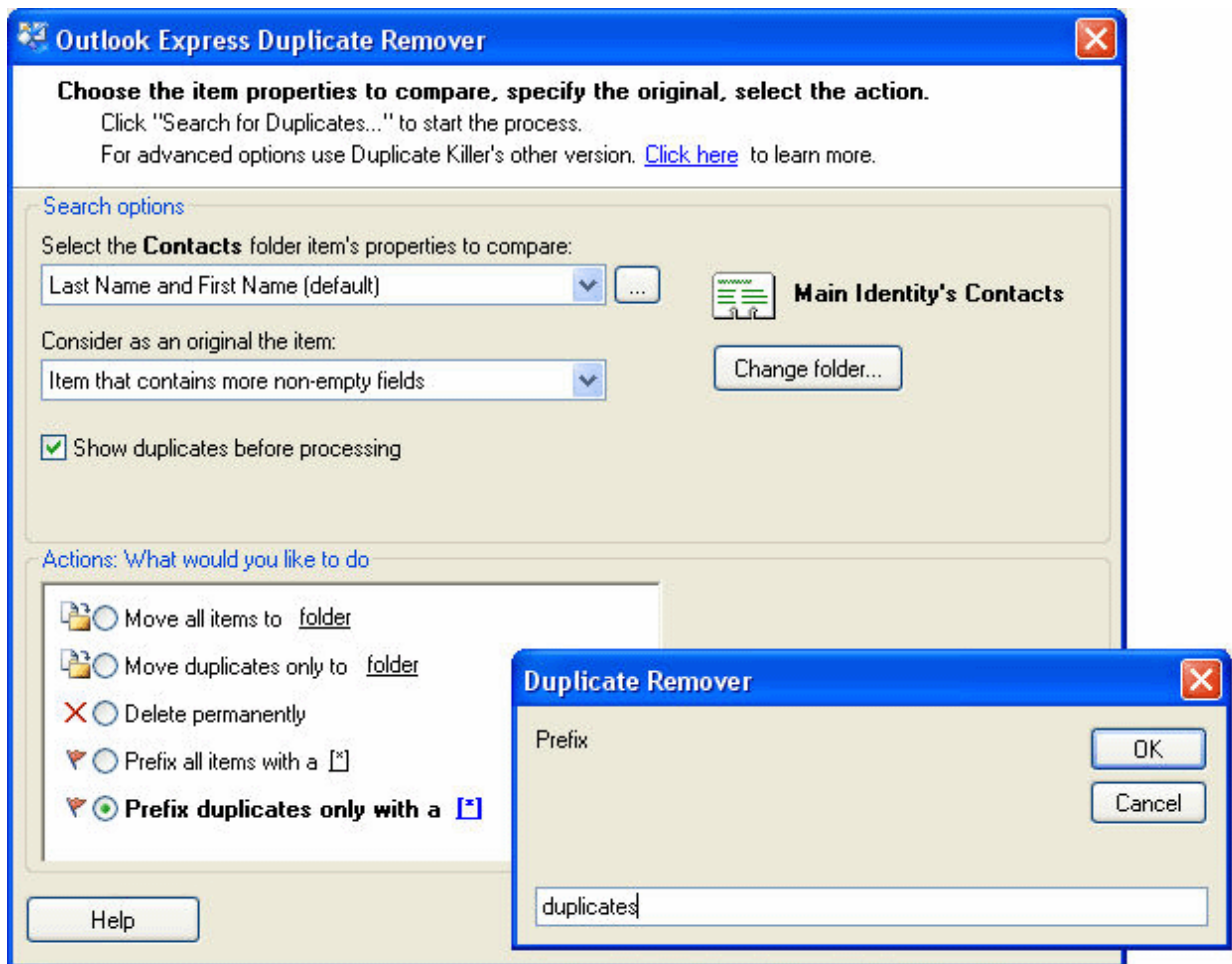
Outlook Express Duplicate Remover

Choose the item properties to compare, specify the original, select the action.
Click "Search for Duplicates..." to start the process.
For advanced options use Duplicate Killer's other version. Click here to learn more.

Search options
Select the Contacts folder item's properties to compare:
Last Name and First Name (default)
...
Main Identity's Contacts
Consider as an original the item:
Item that contains more non-empty fields
Change folder...
Show duplicates before processing

Actions: What would you like to do
Move all items to folder
Move duplicates only to folder
Delete permanently
Prefix all items with a [*]
Prefix duplicates only with a [*]

Help

Duplicate Remover
Prefix
OK
Cancel
duplicates